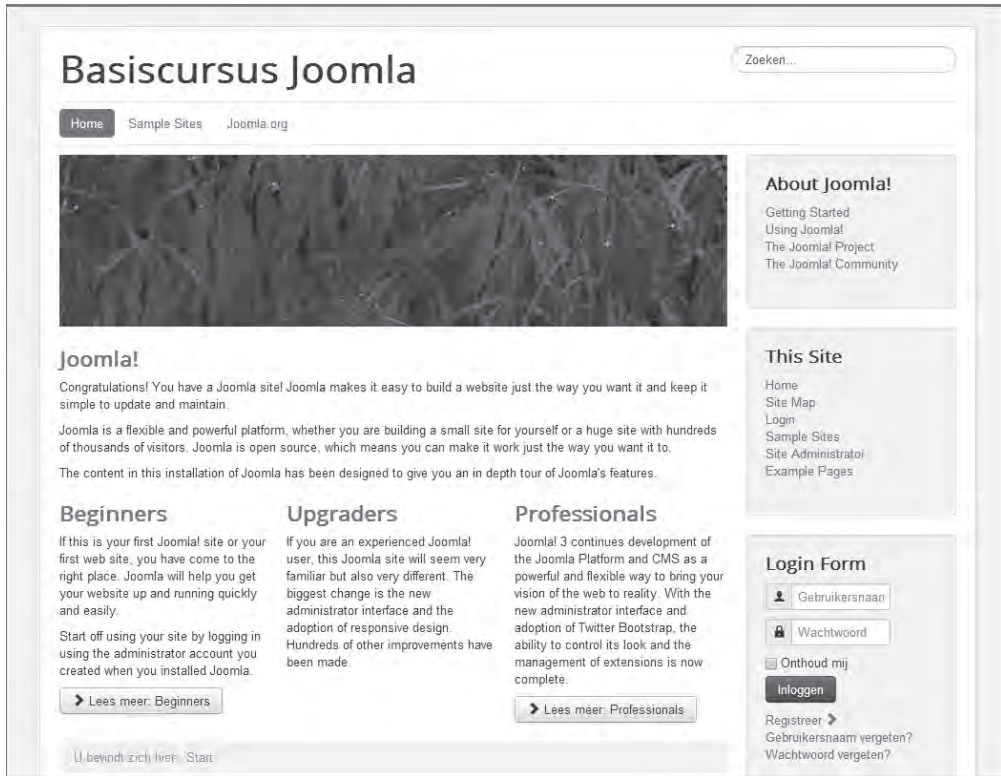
Basiscursus Joomla

Zoeken...

Home   Sample Sites   Joomla.org

Joomla!

Congratulations! You have a Joomla site! Joomla makes it easy to build a website just the way you want it and keep it simple to update and maintain.

Joomla is a flexible and powerful platform, whether you are building a small site for yourself or a huge site with hundreds of thousands of visitors. Joomla is open source, which means you can make it work just the way you want it to.

The content in this installation of Joomla has been designed to give you an in depth tour of Joomla's features.

Beginners

If this is your first Joomla! site or your first web site, you have come to the right place. Joomla will help you get your website up and running quickly and easily.

Start off using your site by logging in using the administrator account you created when you installed Joomla.

Lees meer: Beginners

Upgraders

If you are an experienced Joomla! user, this Joomla site will seem very familiar but also very different. The biggest change is the new administrator interface and the adoption of responsive design. Hundreds of other improvements have been made.

Professionals

Joomla! 3 continues development of the Joomla Platform and CMS as a powerful and flexible way to bring your vision of the web to reality. With the new administrator interface and adoption of Twitter Bootstrap, the ability to control its look and the management of extensions is now complete.

Lees meer: Professionals

U bevindt zich hier: Start

About Joomla!

Getting Started
Using Joomla!
The Joomla! Project
The Joomla! Community

This Site

Home
Site Map
Login
Sample Sites
Site Administrator
Example Pages

Login Form

Gebruikersnaam

Wachtwoord

Onthoud mij

Inloggen

Registreer
Gebruikersnaam vergeten?
Wachtwoord vergeten?